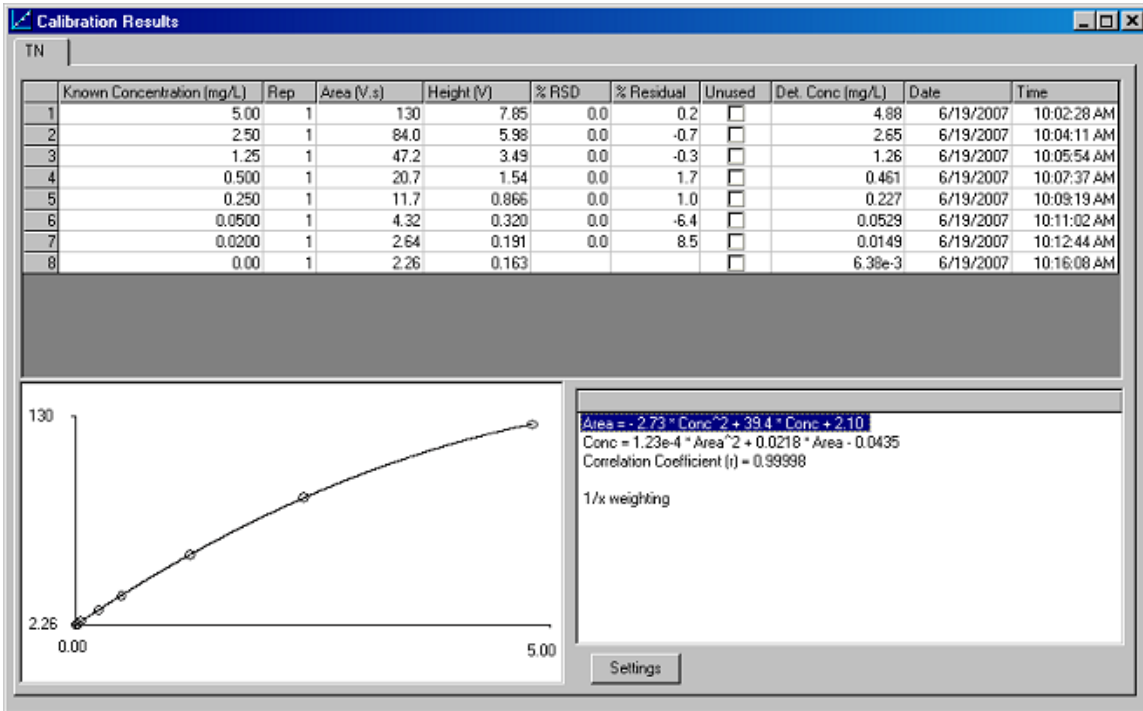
Calibration Results

TN

| | Known Concentration (mg/L) | Rep | Area (V.s) | Height (V) | % RSD | % Residual | Unused | Det. Conc (mg/L) | Date | Time |
|---|---|---|---|---|---|---|---|---|---|---|
| 1 | 5.00 | 1 | 130 | 7.85 | 0.0 | 0.2 | | 4.88 | 6/19/2007 | 10:02:28 AM |
| 2 | 2.50 | 1 | 84.0 | 5.98 | 0.0 | -0.7 | | 2.65 | 6/19/2007 | 10:04:11 AM |
| 3 | 1.25 | 1 | 47.2 | 3.49 | 0.0 | -0.3 | | 1.26 | 6/19/2007 | 10:05:54 AM |
| 4 | 0.500 | 1 | 20.7 | 1.54 | 0.0 | 1.7 | | 0.461 | 6/19/2007 | 10:07:37 AM |
| 5 | 0.250 | 1 | 11.7 | 0.866 | 0.0 | 1.0 | | 0.227 | 6/19/2007 | 10:09:19 AM |
| 6 | 0.0500 | 1 | 4.32 | 0.320 | 0.0 | -6.4 | | 0.0529 | 6/19/2007 | 10:11:02 AM |
| 7 | 0.0200 | 1 | 2.64 | 0.191 | 0.0 | 8.5 | | 0.0149 | 6/19/2007 | 10:12:44 AM |
| 8 | 0.00 | 1 | 2.26 | 0.163 | | | | 6.38e-3 | 6/19/2007 | 10:16:08 AM |

130
2.26
0.00
5.00

Area = - 2.73 * Conc^2 + 39.4 * Conc + 2.10
Conc = 1.23e-4 * Area^2 + 0.0218 * Area - 0.0435
Correlation Coefficient (r) = 0.99998

1/x weighting

Settings